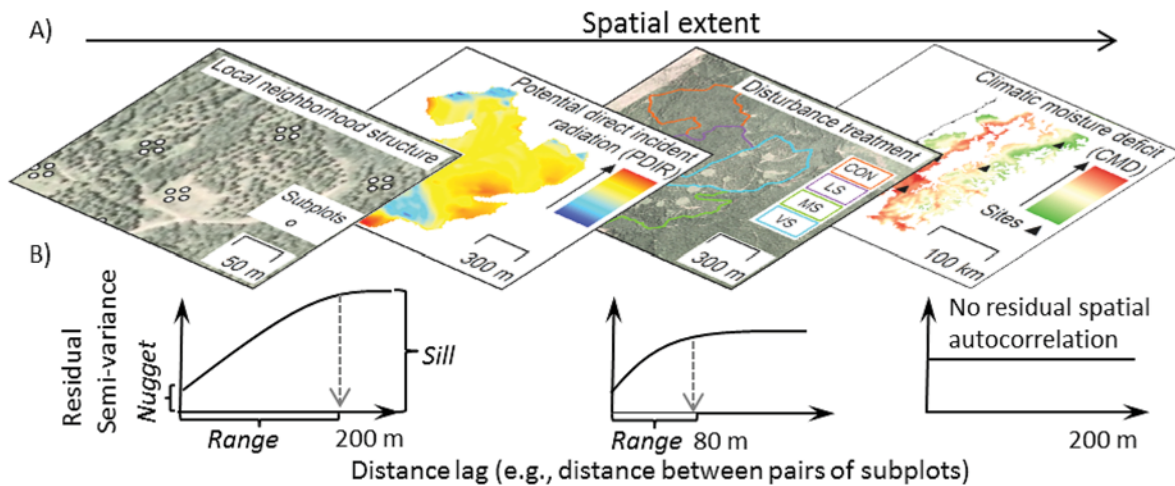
A)

Spatial extent

Local neighborhood structure

Subplots

50 m

Potential direct incident radiation (PDIR)

300 m

Disturbance treatment

CON

LS

MS

VS

300 m

Climatic moisture deficit (CMD)

Sites

100 km

B)

Residual Semi-variance

Nugget

Sill

Range

200 m

Range

80 m

No residual spatial autocorrelation

200 m

Distance lag (e.g., distance between pairs of subplots)